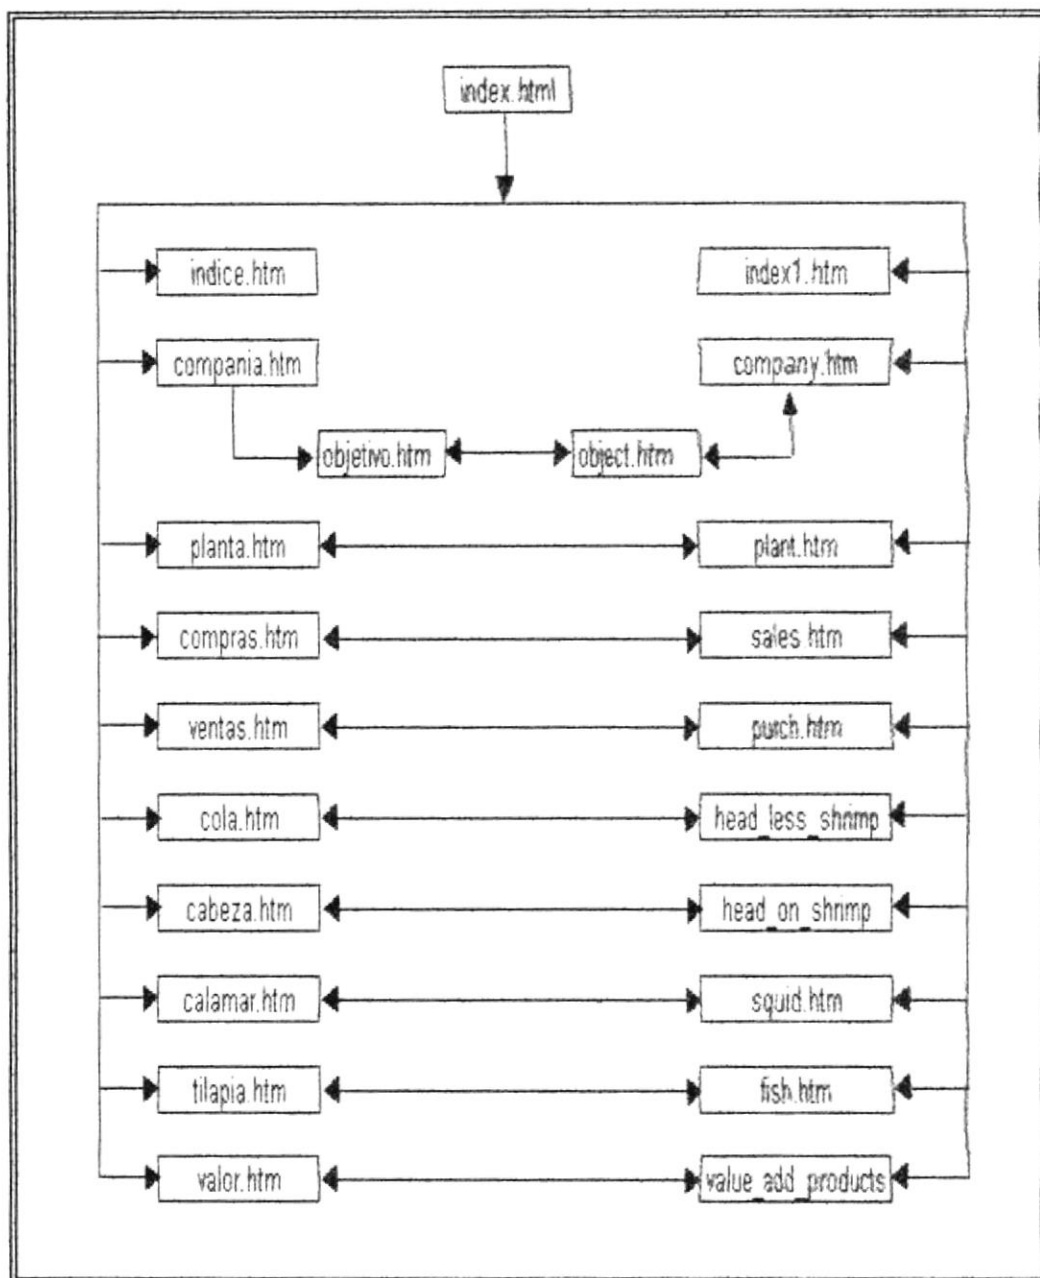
index.html

indice.htm

index1.htm

compania.htm

company.htm

objetivo.htm

object.htm

planta.htm

plant.htm

compras.htm

sales.htm

ventas.htm

purch.htm

cola.htm

head_less_shrimp

cabeza.htm

head_on_shrimp

calamar.htm

squid.htm

tilapia.htm

fish.htm

valor.htm

value_add_products